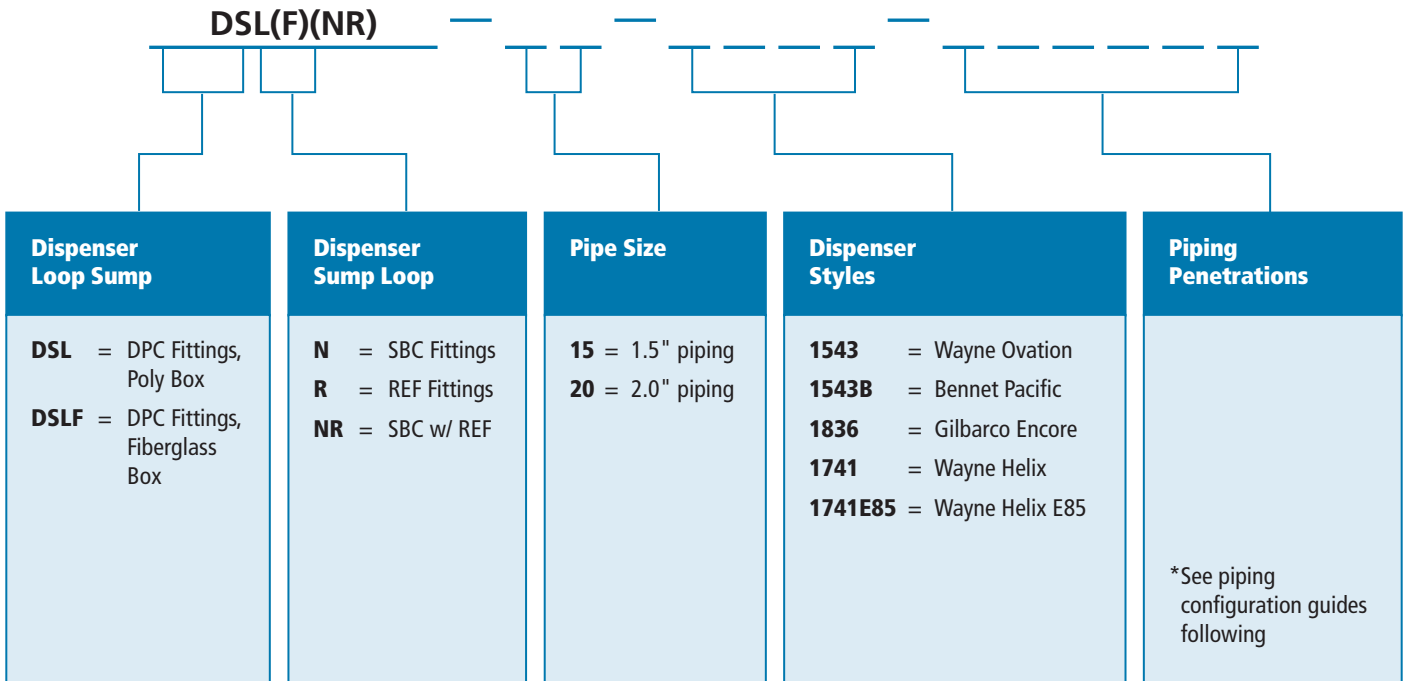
DSL(F)(NR) — — —

Dispenser Loop Sump

DSL = DPC Fittings, Poly Box

DSLF = DPC Fittings, Fiberglass Box

Dispenser Sump Loop

N = SBC Fittings

R = REF Fittings

NR = SBC w/ REF

Pipe Size

15 = 1.5" piping

20 = 2.0" piping

Dispenser Styles

1543 = Wayne Ovation

1543B = Bennet Pacific

1836 = Gilbarco Encore

1741 = Wayne Helix

1741E85 = Wayne Helix E85

Piping Penetrations

*See piping configuration guides following